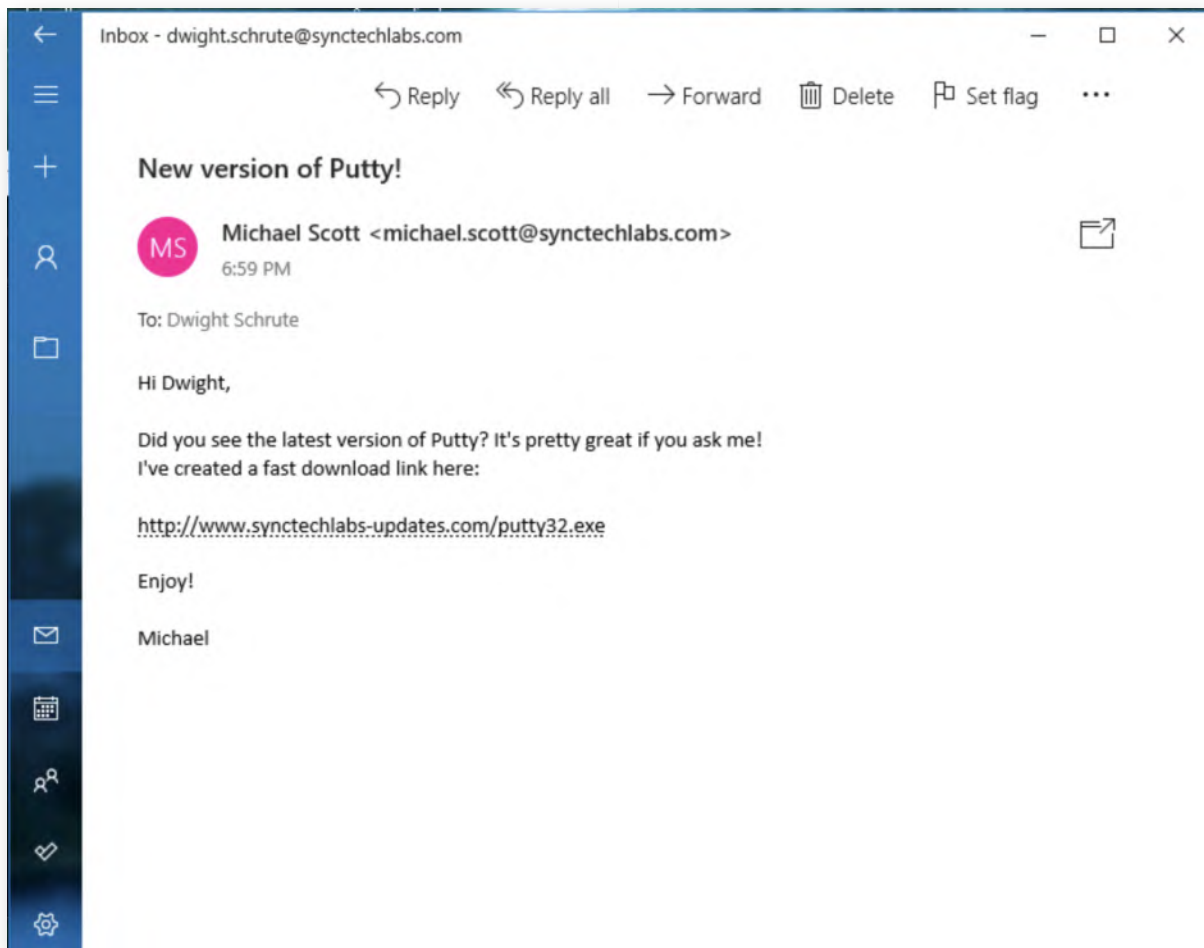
Inbox - dwight.schrute@synctechlabs.com

Reply Reply all Forward Delete Set flag ...

New version of Putty!

MS

Michael Scott <michael.scott@synctechlabs.com>
6:59 PM

To: Dwight Schrute

Hi Dwight,

Did you see the latest version of Putty? It's pretty great if you ask me!
I've created a fast download link here:

http://www.synctechlabs-updates.com/putty32.exe

Enjoy!

Michael